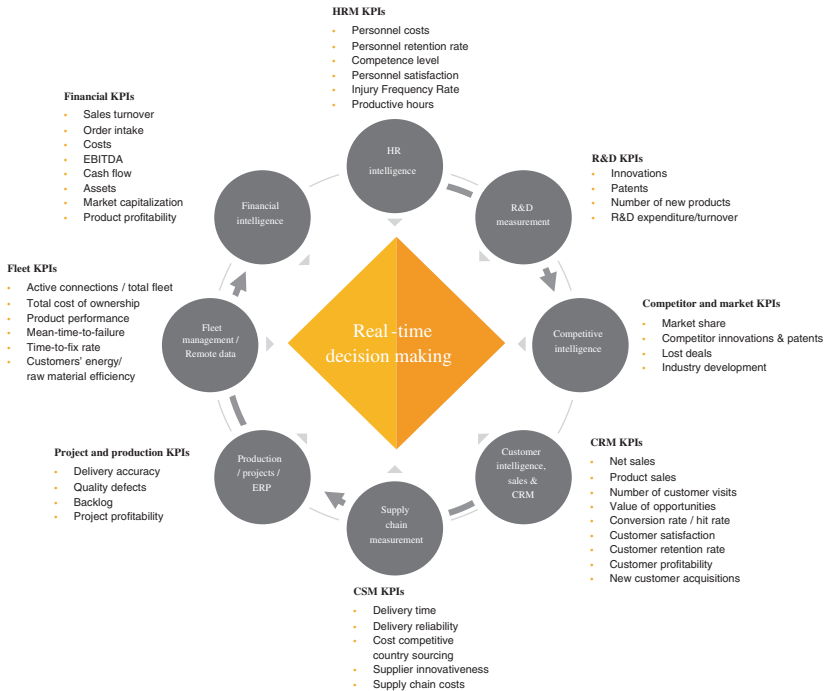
HRM KPIs
- Personnel costs
- Personnel retention rate
- Competence level
- Personnel satisfaction
- Injury Frequency Rate
- Productive hours

Financial KPIs
- Sales turnover
- Order intake
- Costs
- EBITDA
- Cash flow
- Assets
- Market capitalization
- Product profitability

R&D KPIs
- Innovations
- Patents
- Number of new products
- R&D expenditure/turnover

HR intelligence

Financial intelligence

R&D measurement

Fleet KPIs
- Active connections / total fleet
- Total cost of ownership
- Product performance
- Mean-time-to-failure
- Time-to-fix rate
- Customers' energy/ raw material efficiency

Competitor and market KPIs
- Market share
- Competitor innovations & patents
- Lost deals
- Industry development

Fleet management / Remote data

Real -time decision making

Competitive intelligence

Project and production KPIs
- Delivery accuracy
- Quality defects
- Backlog
- Project profitability

Production / projects / ERP

Customer intelligence, sales & CRM

CRM KPIs
- Net sales
- Product sales
- Number of customer visits
- Value of opportunities
- Conversion rate / hit rate
- Customer satisfaction
- Customer retention rate
- Customer profitability
- New customer acquisitions

Supply chain measurement

CSM KPIs
- Delivery time
- Delivery reliability
- Cost competitive country sourcing
- Supplier innovativeness
- Supply chain costs